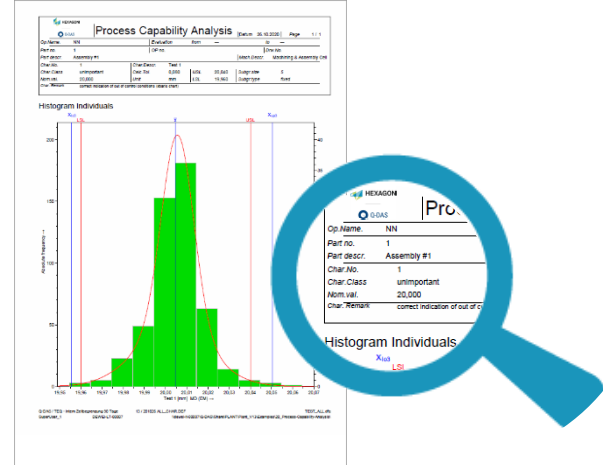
HEXAGON
Q-DAS
Process Capability Analysis
Datum 30.10.2020 Page 1 / 1
Op.Name NN
Evaluation
Part no. 1
Part descr. Assembly #1
Char.No. 1
Char.Class unimportant
Nom.val. 20,000
Char. Remark correct indication of out of control conditions (Alarm chart)

Histogram Individuals
$x_{tief}$
LSL
$x_{spit}$

HEXAGON
Q-DAS
Pro
Op.Name. NN
Part no. 1
Part descr. Assembly #1
Char.No. 1
Char.Class unimportant
Nom.val. 20,000
Char. Remark correct indication of out of c

Histogram Individuals
$x_{tiefi}$
LSL